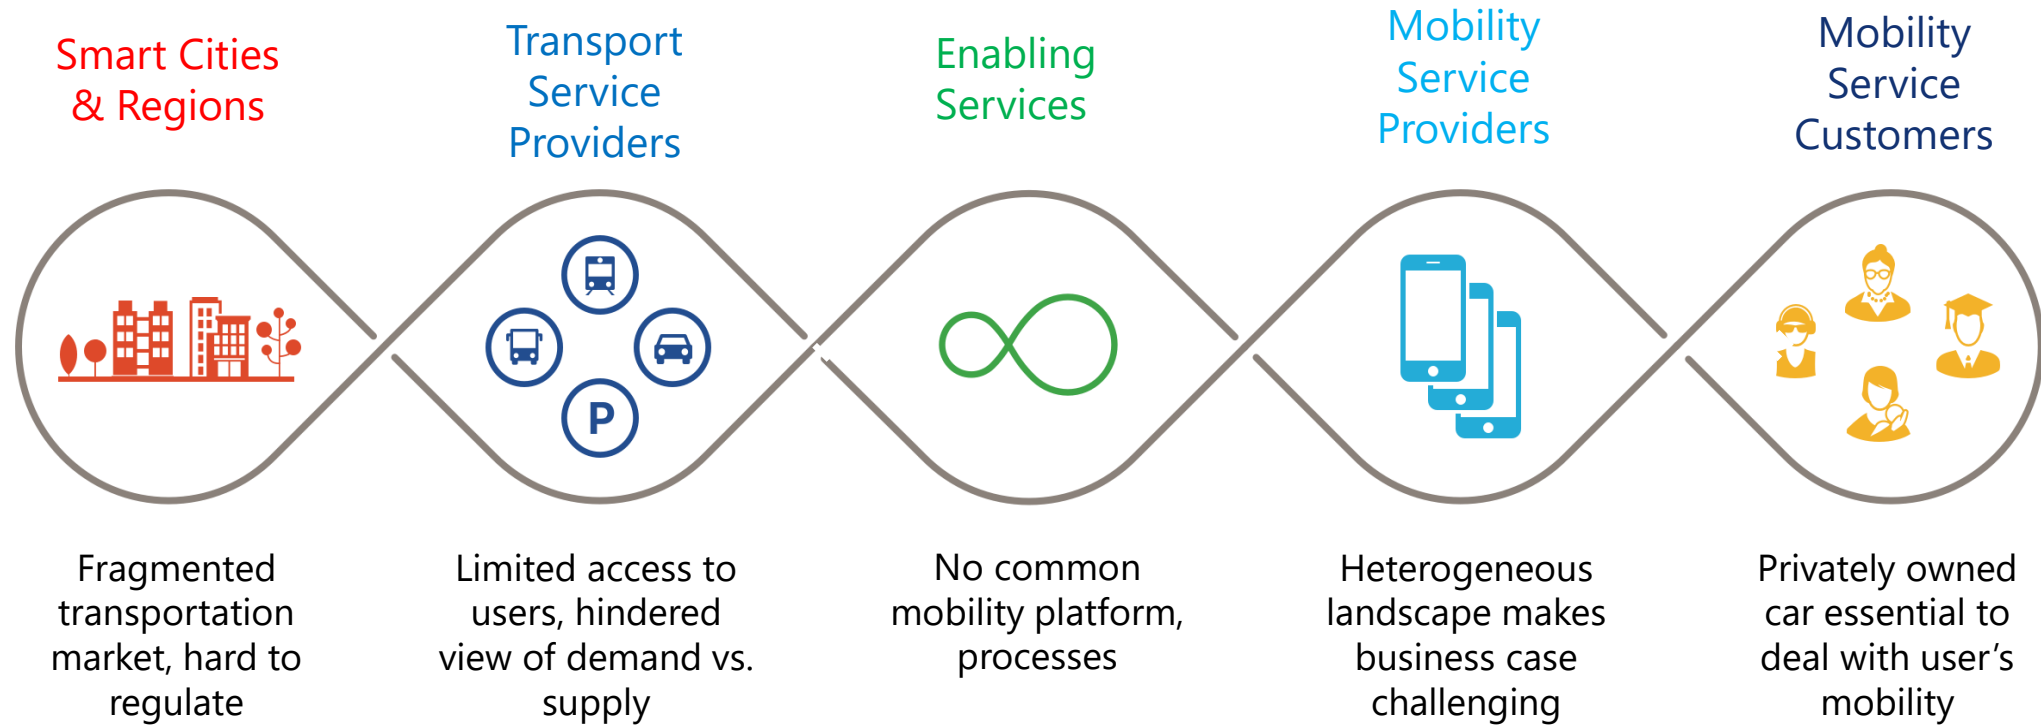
Smart Cities & Regions

Transport Service Providers

Enabling Services

Mobility Service Providers

Mobility Service Customers

P

Fragmented transportation market, hard to regulate

Limited access to users, hindered view of demand vs. supply

No common mobility platform, processes

Heterogeneous landscape makes business case challenging

Privately owned car essential to deal with user's mobility